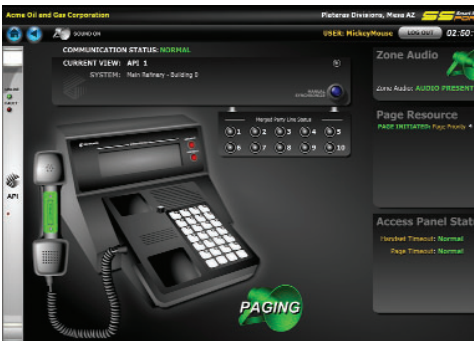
Acme Oil and Gas Corporation

Plateau Divisions, Mesa AZ

SOUND ON

USER: MickeyMouse

LOG OUT

02:50

COMMUNICATION STATUS: NORMAL

CURRENT VIEW: API 1

SYSTEM: Main Refinery - Building 8

API

Merged Party Line Status

1 2 3 4 5

6 7 8 9 10

Zone Audio

Zone Audio: AUDIO PRESENT

Page Resource

PAGE INITIATED: Page Priority

Access Panel Stat

Handset Timeout: Normal

Page Timeout: Normal

PAGING